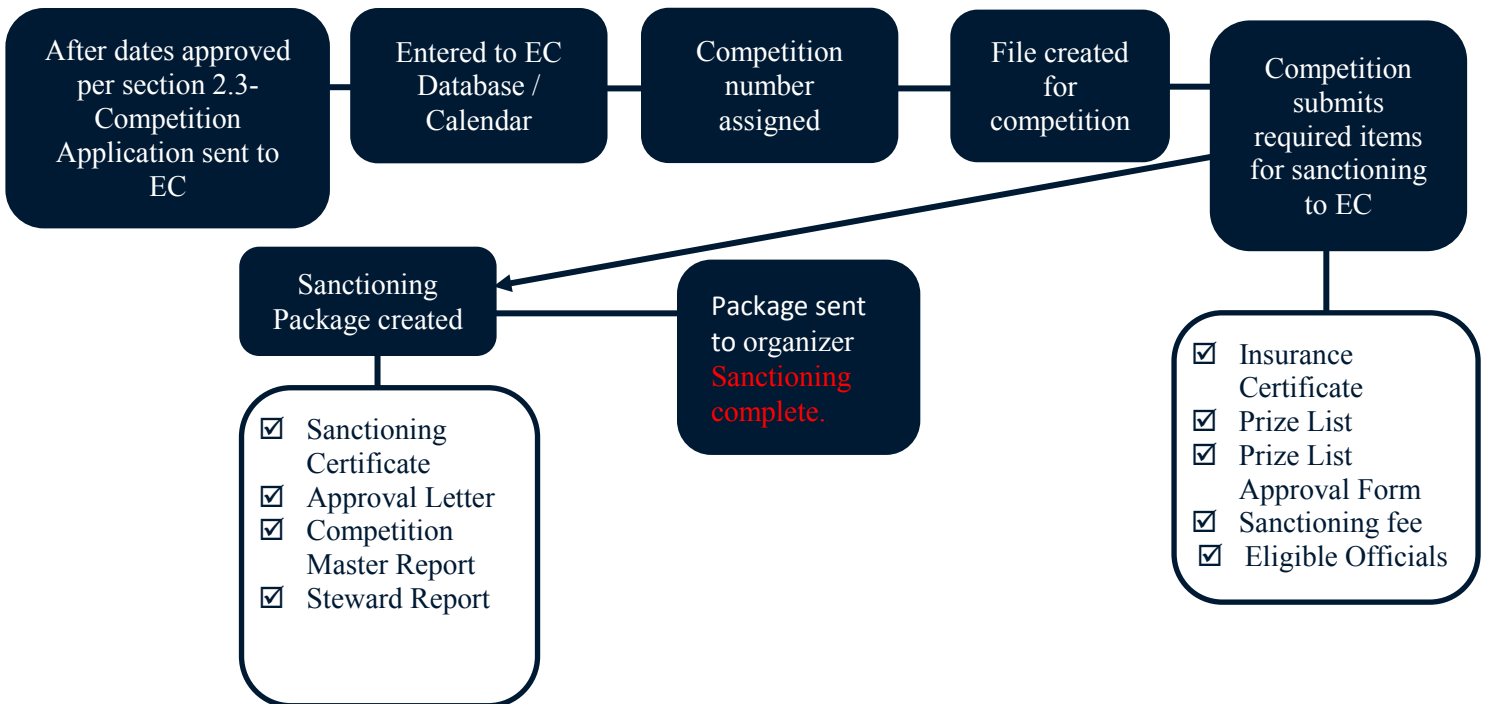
After dates approved per section 2.3- Competition Application sent to EC

Entered to EC Database / Calendar

Competition number assigned

File created for competition

Competition submits required items for sanctioning to EC

☑ Insurance Certificate
☑ Prize List
☑ Prize List Approval Form
☑ Sanctioning fee
☑ Eligible Officials

Sanctioning Package created

☑ Sanctioning Certificate
☑ Approval Letter
☑ Competition Master Report
☑ Steward Report

Package sent to organizer Sanctioning complete.